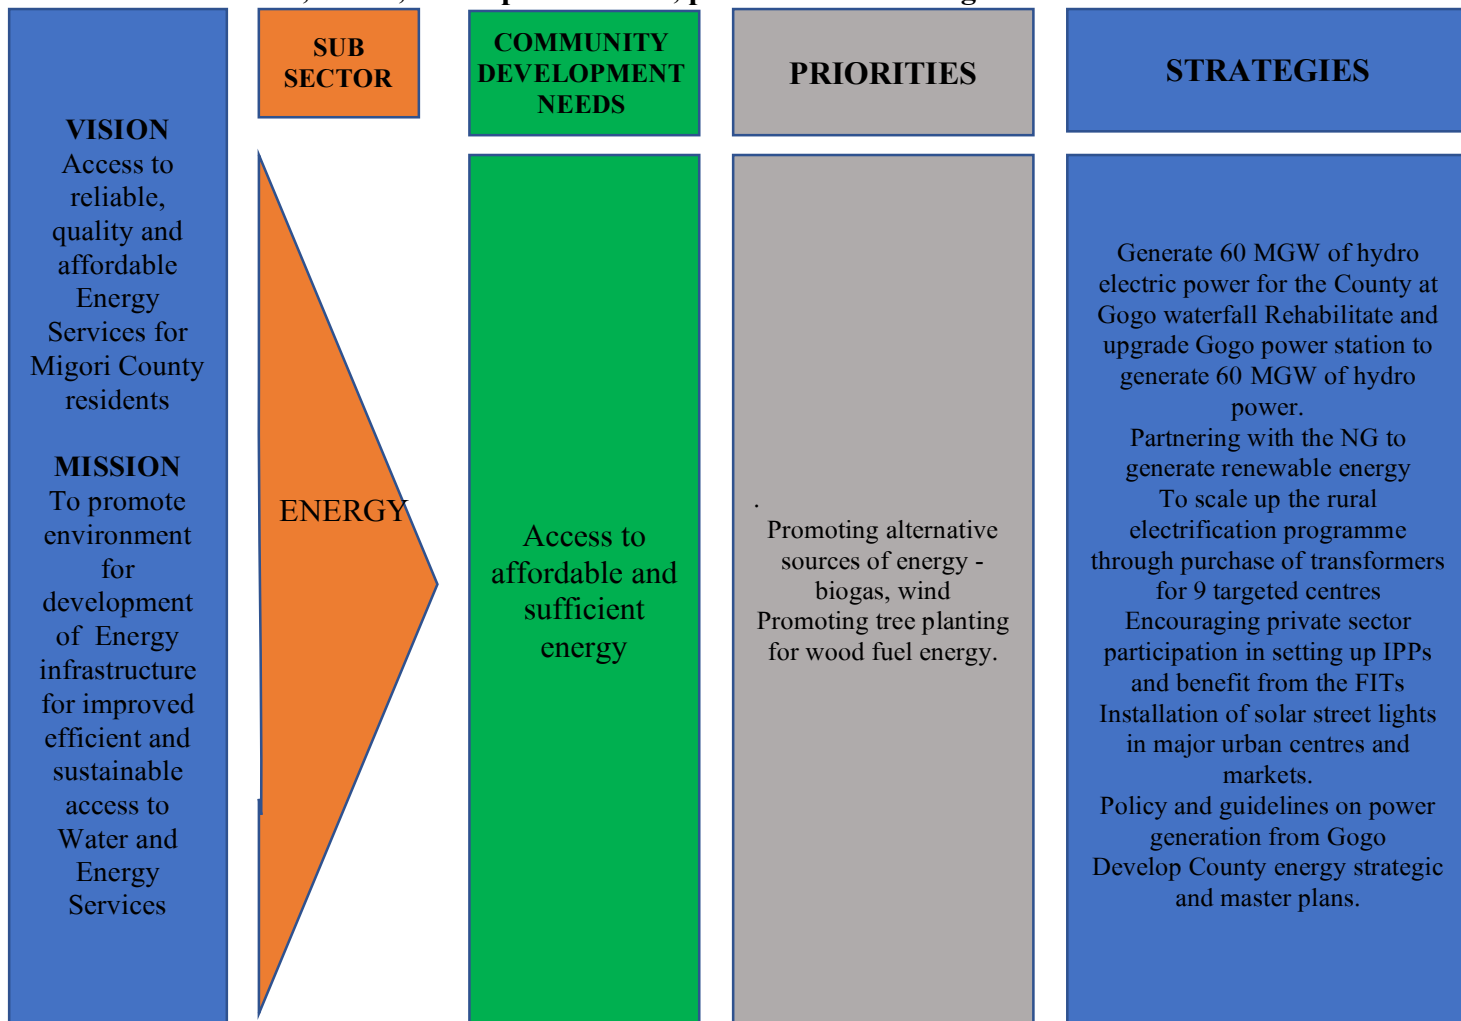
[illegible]

VISION
Access to reliable, quality and affordable Energy Services for Migori County residents

MISSION
To promote environment for development of Energy infrastructure for improved efficient and sustainable access to Water and Energy Services

SUB SECTOR

ENERGY

COMMUNITY DEVELOPMENT NEEDS

Access to affordable and sufficient energy

PRIORITIES

Promoting alternative sources of energy - biogas, wind
Promoting tree planting for wood fuel energy.

STRATEGIES

Generate 60 MGW of hydro electric power for the County at Gogo waterfall Rehabilitate and upgrade Gogo power station to generate 60 MGW of hydro power.
Partnering with the NG to generate renewable energy
To scale up the rural electrification programme through purchase of transformers for 9 targeted centres
Encouraging private sector participation in setting up IPPs and benefit from the FITs
Installation of solar street lights in major urban centres and markets.
Policy and guidelines on power generation from Gogo
Develop County energy strategic and master plans.